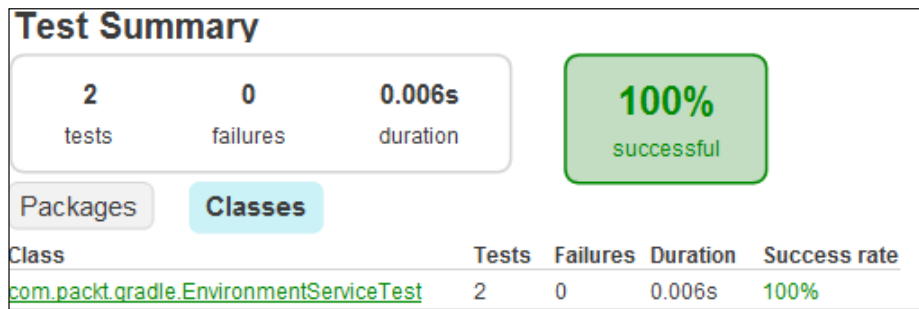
Test Summary

2
tests

0
failures

0.006s
duration

100%
successful

Packages
Classes

| Class | Tests | Failures | Duration | Success rate |
|---|---|---|---|---|
| com.packt.gradle.EnvironmentServiceTest | 2 | 0 | 0.006s | 100% |